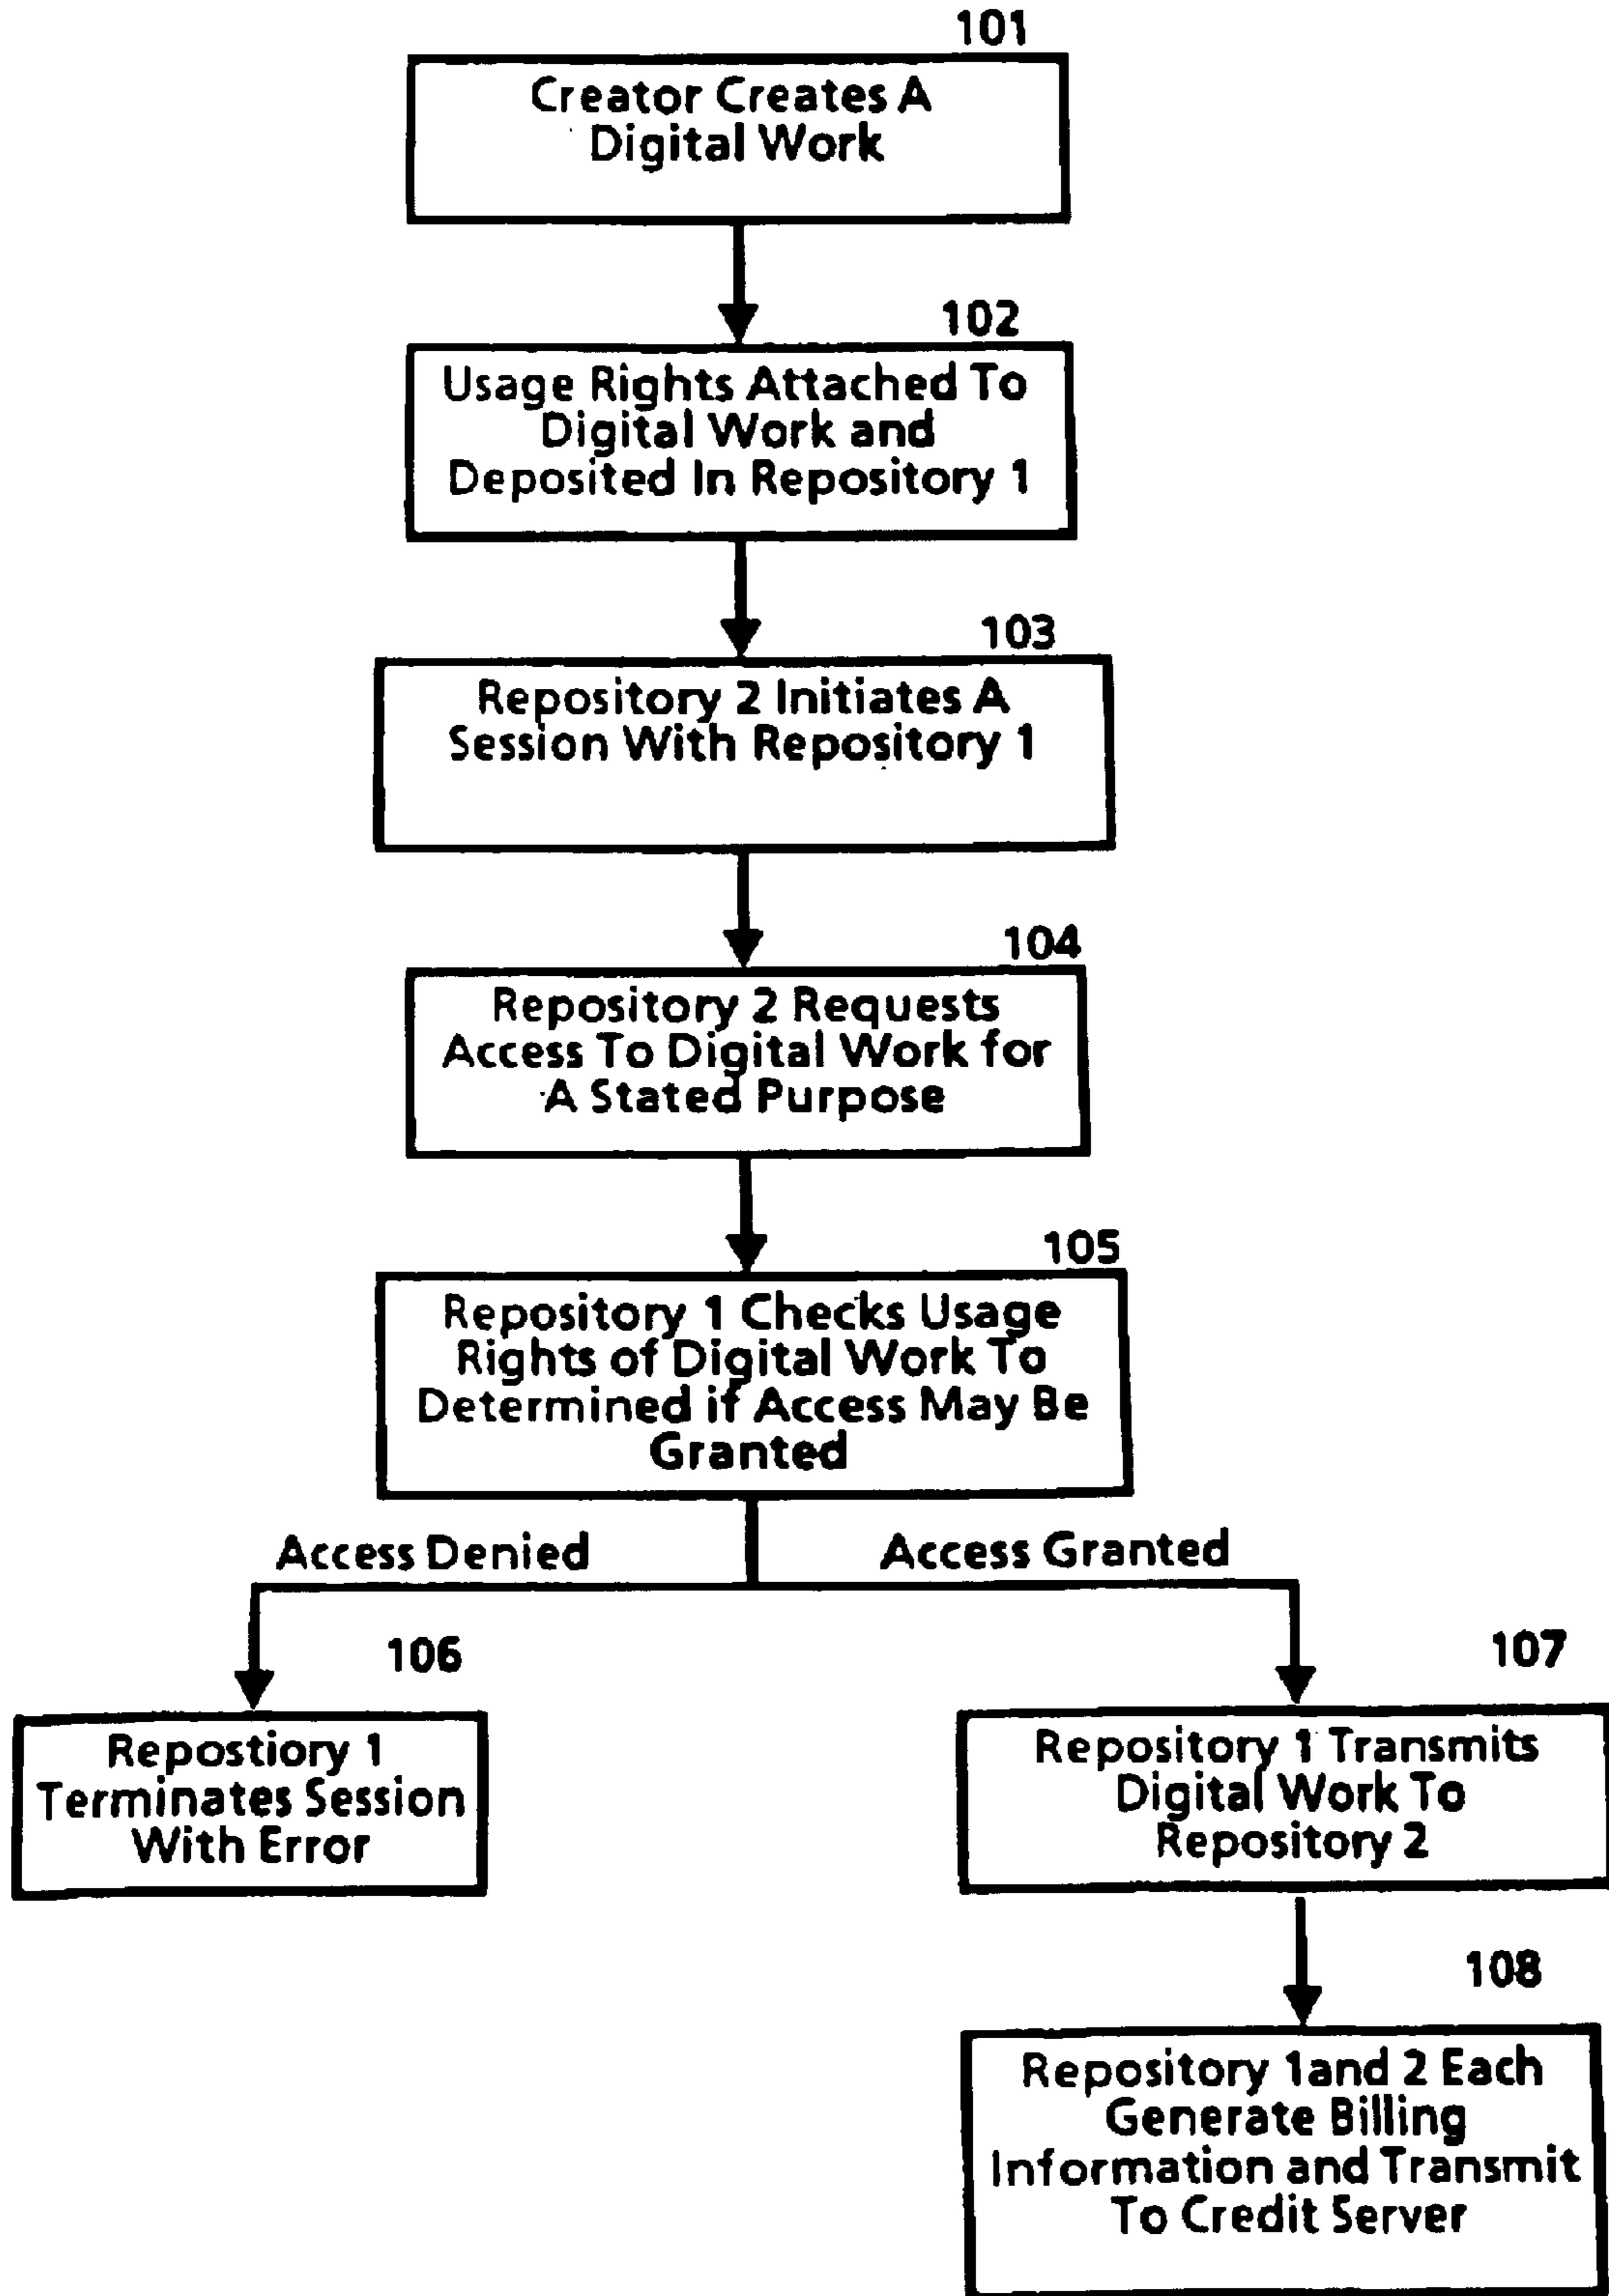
101

Creator Creates A Digital Work

102

Usage Rights Attached To Digital Work and Deposited In Repository 1

103

Repository 2 Initiates A Session With Repository 1

104

Repository 2 Requests Access To Digital Work for A Stated Purpose

105

Repository 1 Checks Usage Rights of Digital Work To Determined if Access May Be Granted

Access Denied

Access Granted

106

Repostiory 1 Terminates Session With Error

107

Repository 1 Transmits Digital Work To Repository 2

108

Repository 1and 2 Each Generate Billing Information and Transmit To Credit Server